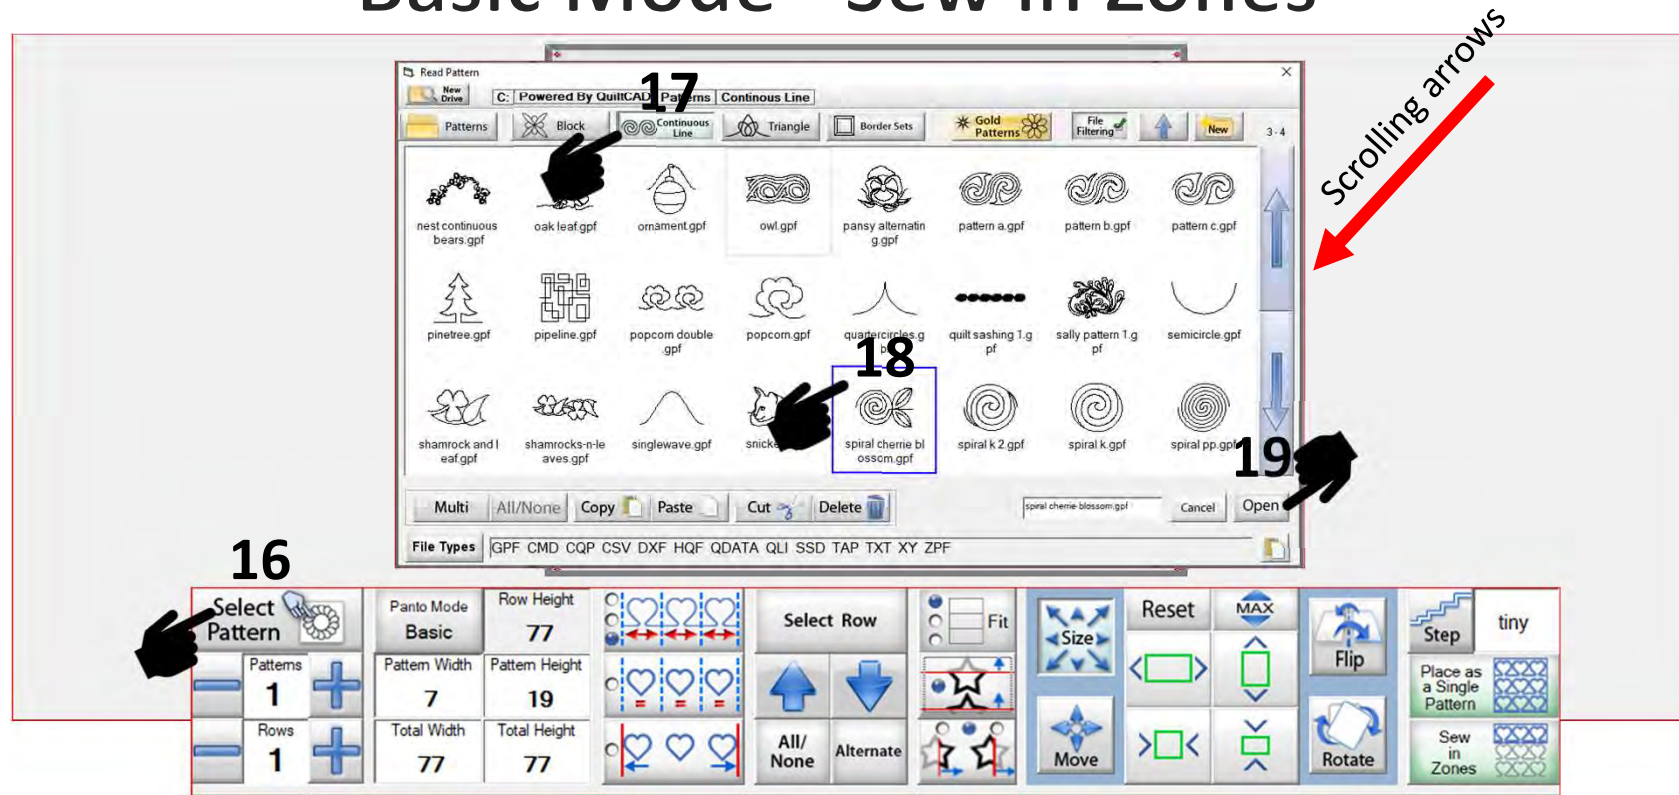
Basic Mode - Sew in Zones

Scrolling arrows

Read Pattern

New Drive

C: Powered By QuiltCAD Patterns Continous Line

17

Patterns Block Continuous Line Triangle Border Sets Gold Patterns File Filtering New 3-4

nest continuous bears.gpf
oak leaf.gpf
ornament.gpf
owl.gpf
pansy alternating.gpf
pattern a.gpf
pattern b.gpf
pattern c.gpf
pinetree.gpf
pipeline.gpf
popcorn double.gpf
popcorn.gpf
quartercircles.gpf
quilt sashing 1.gpf
sally pattern 1.gpf
semicircle.gpf
shamrock and leaf.gpf
shamrocks-n-leaves.gpf
singlewave.gpf
snick
spiral cherrie blossom.gpf
spiral k 2.gpf
spiral k.gpf
spiral pp.gpf

18

19

Multi All/None Copy Paste Cut Delete spiral cherrie blossom.gpf Cancel Open

File Types GPF CMD CQP CSV DXF HQF QDATA QLI SSD TAP TXT XY ZPF

16

Select Pattern

Panto Mode Basic
Row Height 77
Patterns 1
Pattern Width 7
Pattern Height 19
Rows 1
Total Width 77
Total Height 77

Select Row
All/ None
Alternate
Fit
Size
Move
Reset
MAX
Flip
Rotate
Step
tiny
Place as a Single Pattern
Sew in Zones